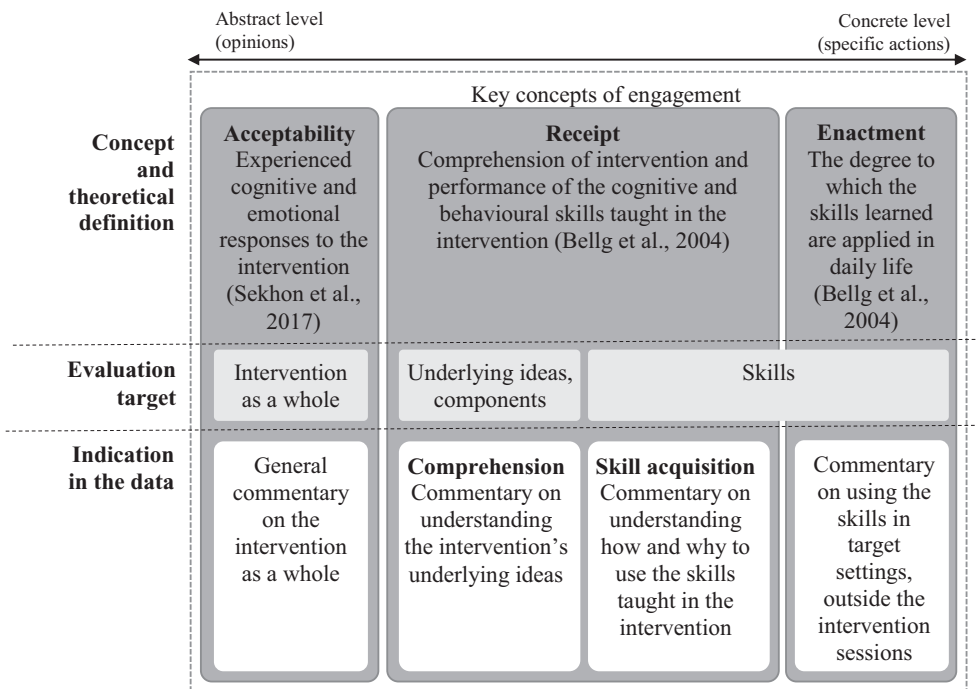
Abstract level (opinions)

Concrete level (specific actions)

Key concepts of engagement

Concept and theoretical definition

Acceptability
Experienced cognitive and emotional responses to the intervention (Sekhon et al., 2017)

Receipt
Comprehension of intervention and performance of the cognitive and behavioural skills taught in the intervention (Bellg et al., 2004)

Enactment
The degree to which the skills learned are applied in daily life (Bellg et al., 2004)

Evaluation target

Intervention as a whole

Underlying ideas, components

Skills

Indication in the data

General commentary on the intervention as a whole

Comprehension
Commentary on understanding the intervention's underlying ideas

Skill acquisition
Commentary on understanding how and why to use the skills taught in the intervention

Commentary on using the skills in target settings, outside the intervention sessions